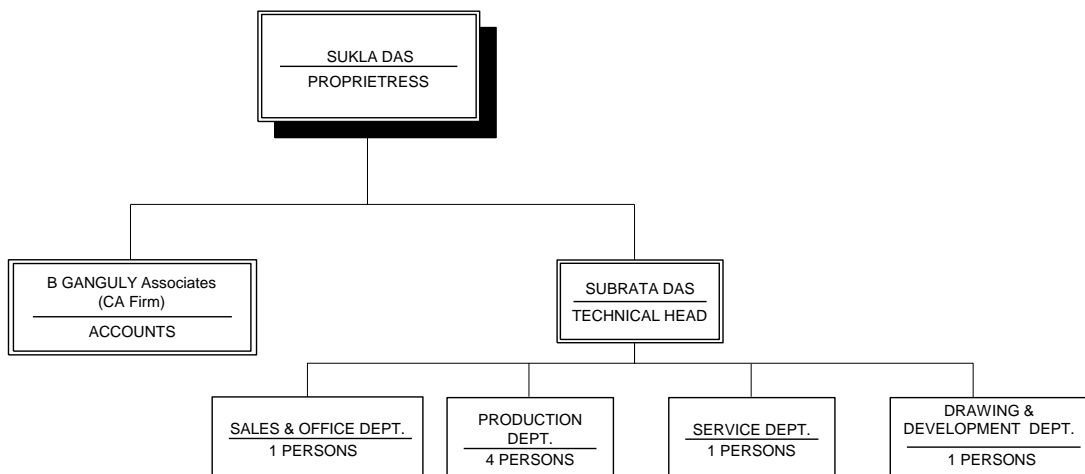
SUKLA DAS
PROPRIETRESS

B GANGULY Associates
(CA Firm)
ACCOUNTS

SUBRATA DAS
TECHNICAL HEAD

SALES & OFFICE DEPT.
1 PERSONS

PRODUCTION DEPT.
4 PERSONS

SERVICE DEPT.
1 PERSONS

DRAWING & DEVELOPMENT DEPT.
1 PERSONS